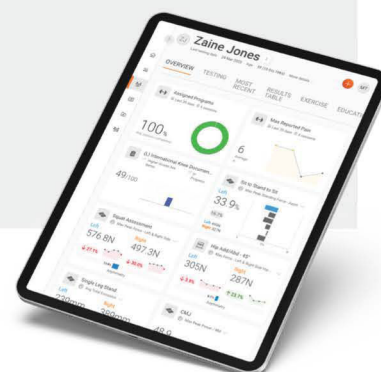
Zaine Jones

OVERVIEW

TESTING

MOST RECENT

RESULTS TABLE

EXERCISE

EDUCATI

Assigned Programs

100%

Max Reported Pain

6

(L) International Knee Documentation

49/100

Sit to Stand to Sit

Left

33.9%

Squat Assessment

Left

576.8N

Right

497.3N

Hip Add/Abd - 45°

Left

305N

Right

287N

Single Leg Stand

Left

CMJ

48.9

MT